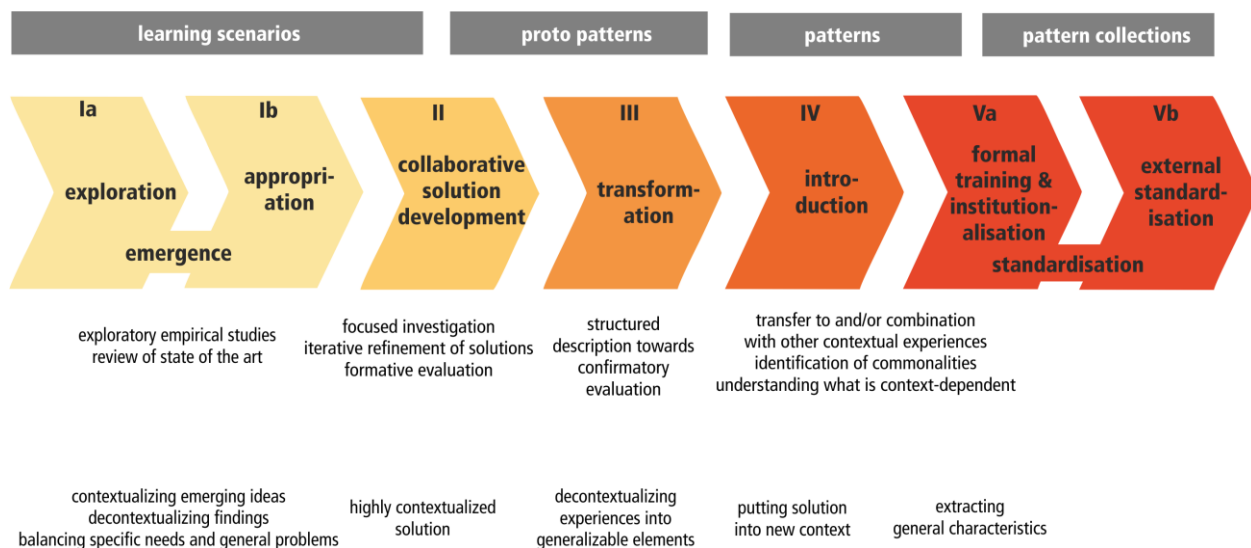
learning scenarios

proto patterns

patterns

pattern collections

Ia

exploration

Ib

appropriation

emergence

II

collaborative solution development

III

transformation

IV

introduction

Va

formal training & institutionalisation

Vb

external standardisation

standardisation

exploratory empirical studies
review of state of the art

focused investigation
iterative refinement of solutions
formative evaluation

structured description towards confirmatory evaluation

transfer to and/or combination with other contextual experiences
identification of commonalities
understanding what is context-dependent

contextualizing emerging ideas
decontextualizing findings
balancing specific needs and general problems

highly contextualized solution

decontextualizing experiences into generalizable elements

putting solution into new context

extracting general characteristics